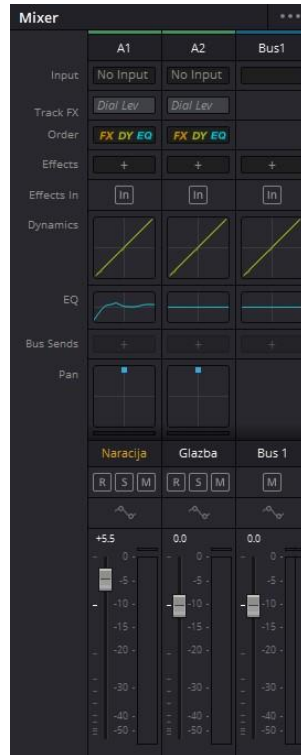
Mixer

| | A1 | A2 | Bus1 |
|---|---|---|---|
| Input | No Input | No Input | |
| Track FX | Dial Lev | Dial Lev | |
| Order | FX DY EQ | FX DY EQ | |
| Effects | + | + | + |
| Effects In | In | In | In |
| Dynamics | | | |
| EQ | | | |
| Bus Sends | + | + | + |
| Pan | | | |

| Naracija | Glazba | Bus 1 |
|---|---|---|
| R S M | R S M | M |
| +5.5 | 0.0 | 0.0 |

0
-5
-10
-15
-20
-30
-40
-50

0
-5
-10
-15
-20
-30
-40
-50

0
-5
-10
-15
-20
-30
-40
-50